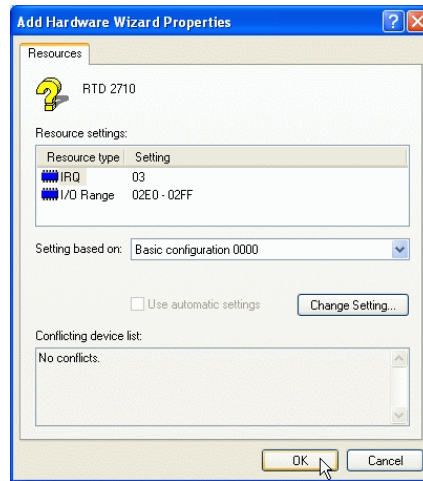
Add Hardware Wizard Properties

Resources

RTD 2710

Resource settings:

| Resource type | Setting |
|---|---|
| IRQ | 03 |
| I/O Range | 02E0 - 02FF |

Setting based on: Basic configuration 0000

Use automatic settings

Change Setting...

Conflicting device list:

No conflicts.

OK

Cancel